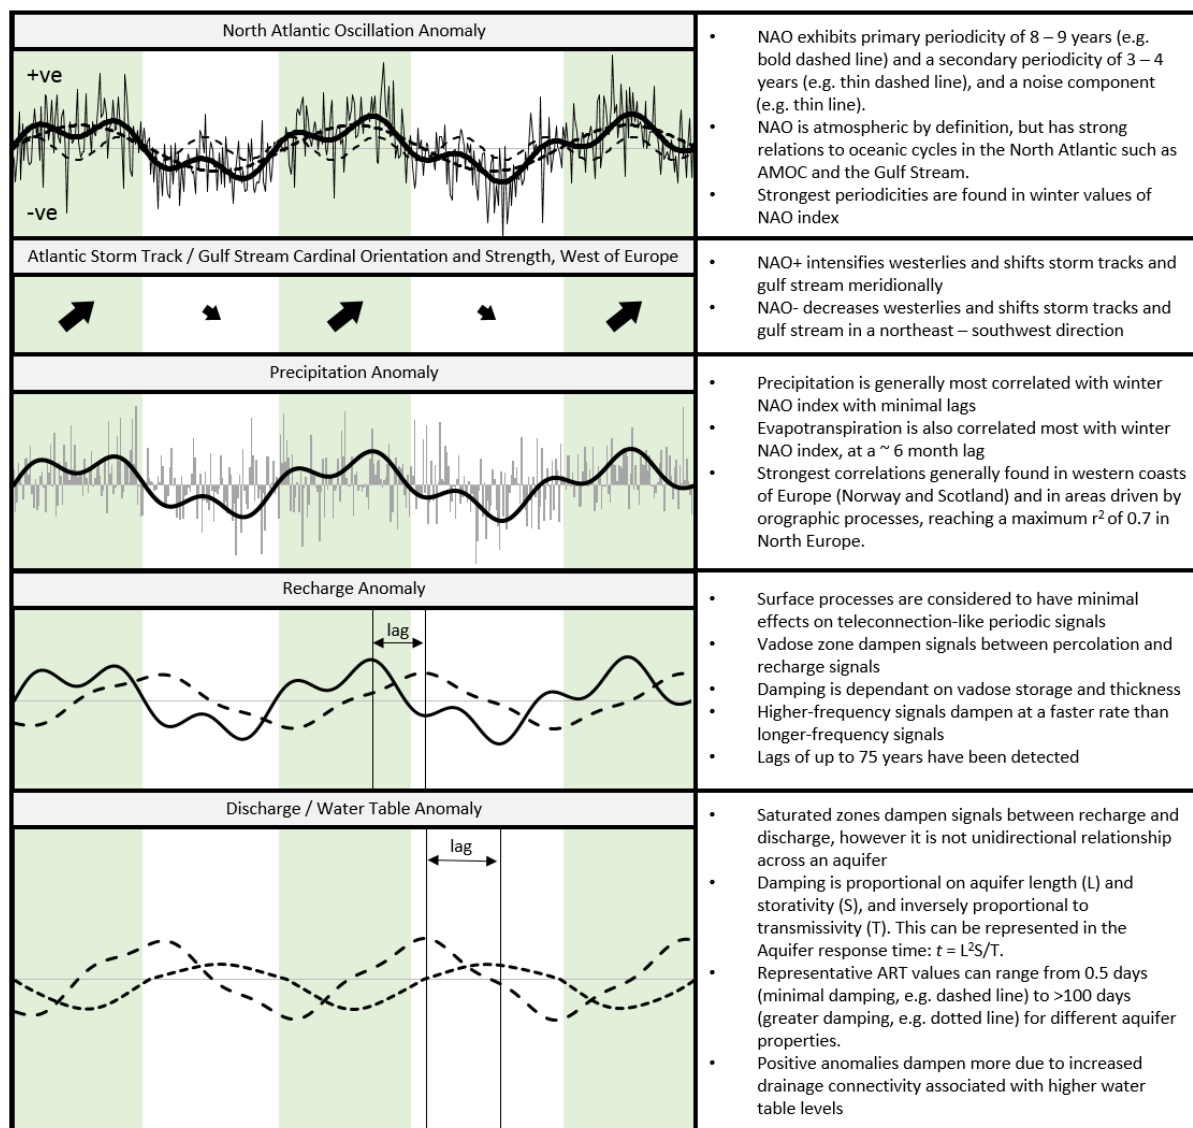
North Atlantic Oscillation Anomaly

+ve

-ve

• NAO exhibits primary periodicity of 8 – 9 years (e.g. bold dashed line) and a secondary periodicity of 3 – 4 years (e.g. thin dashed line), and a noise component (e.g. thin line).
• NAO is atmospheric by definition, but has strong relations to oceanic cycles in the North Atlantic such as AMOC and the Gulf Stream.
• Strongest periodicities are found in winter values of NAO index

Atlantic Storm Track / Gulf Stream Cardinal Orientation and Strength, West of Europe

• NAO+ intensifies westerlies and shifts storm tracks and gulf stream meridionally
• NAO- decreases westerlies and shifts storm tracks and gulf stream in a northeast – southwest direction

Precipitation Anomaly

• Precipitation is generally most correlated with winter NAO index with minimal lags
• Evapotranspiration is also correlated most with winter NAO index, at a ~ 6 month lag
• Strongest correlations generally found in western coasts of Europe (Norway and Scotland) and in areas driven by orographic processes, reaching a maximum $r^2$ of 0.7 in North Europe.

Recharge Anomaly

lag

• Surface processes are considered to have minimal effects on teleconnection-like periodic signals
• Vadose zone dampen signals between percolation and recharge signals
• Damping is dependant on vadose storage and thickness
• Higher-frequency signals dampen at a faster rate than longer-frequency signals
• Lags of up to 75 years have been detected

Discharge / Water Table Anomaly

lag

• Saturated zones dampen signals between recharge and discharge, however it is not unidirectional relationship across an aquifer
• Damping is proportional on aquifer length (L) and storativity (S), and inversely proportional to transmissivity (T). This can be represented in the Aquifer response time: $t = L^2S/T$.
• Representative ART values can range from 0.5 days (minimal damping, e.g. dashed line) to >100 days (greater damping, e.g. dotted line) for different aquifer properties.
• Positive anomalies dampen more due to increased drainage connectivity associated with higher water table levels